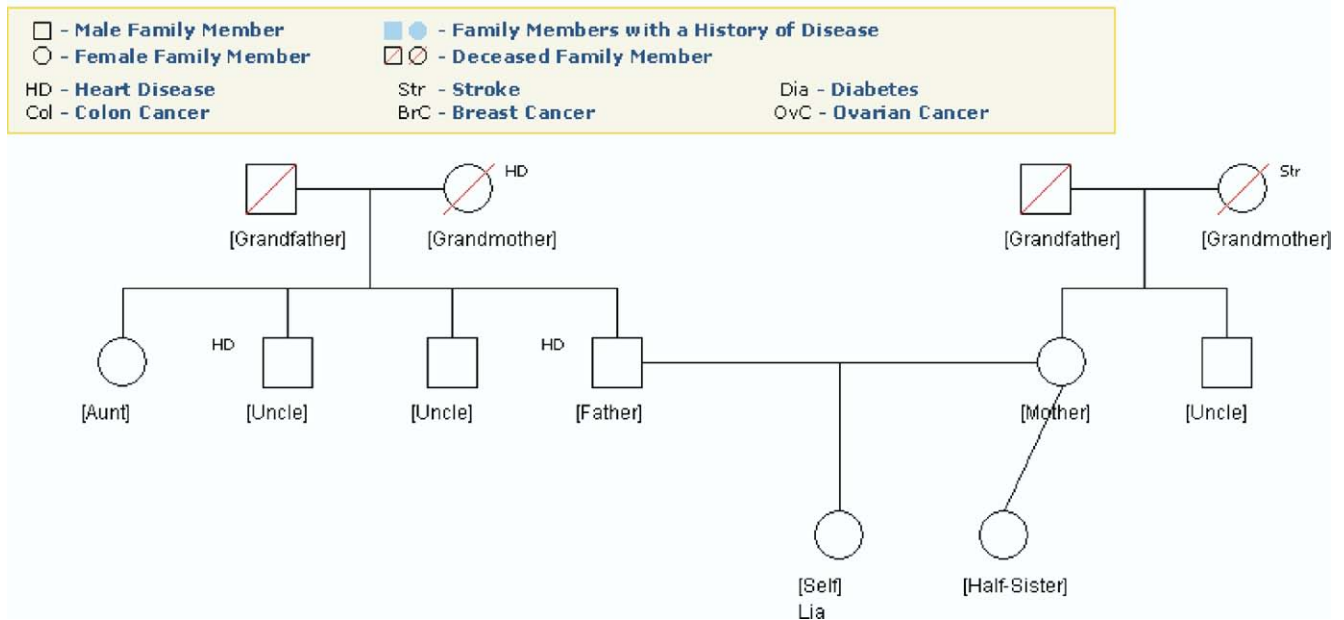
□ - Male Family Member
○ - Female Family Member
■ ● - Family Members with a History of Disease
⧄ ⊘ - Deceased Family Member

HD - Heart Disease
Str - Stroke
Dia - Diabetes
Col - Colon Cancer
BrC - Breast Cancer
OvC - Ovarian Cancer

HD
[Grandfather]
[Grandmother]
Str
[Grandfather]
[Grandmother]

[Aunt]
HD
[Uncle]
[Uncle]
HD
[Father]
[Mother]
[Uncle]

[Self]
Lia
[Half-Sister]